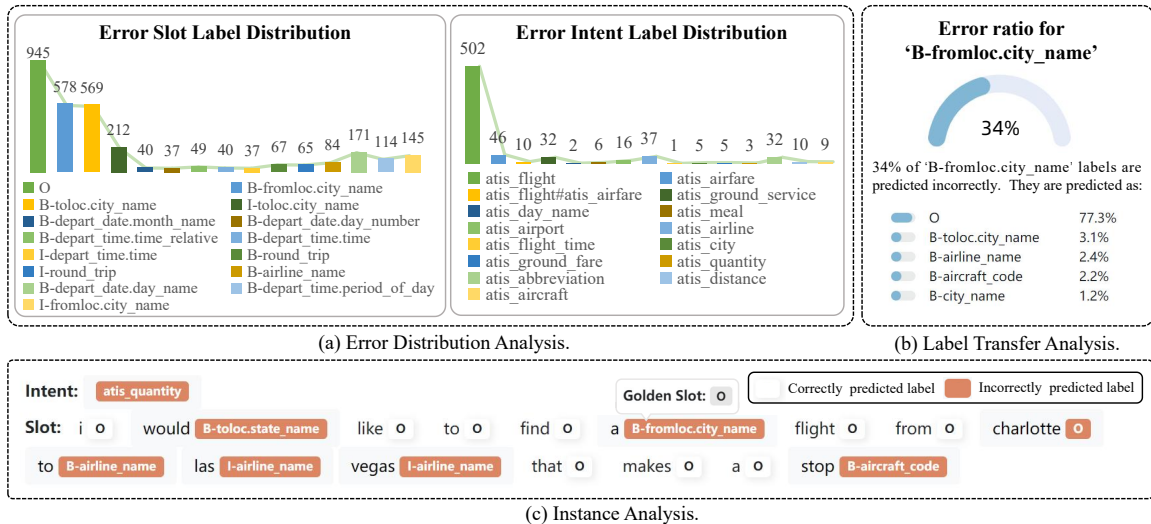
Error Slot Label Distribution

945 578 569 212 40 37 49 40 37 67 65 84 171 114 145

O
B-fromloc.city_name
B-toloc.city_name
I-toloc.city_name
B-depart_date.month_name
B-depart_date.day_number
B-depart_time.time_relative
B-depart_time.time
I-depart_time.time
B-round_trip
I-round_trip
B-airline_name
B-depart_date.day_name
B-depart_time.period_of_day
I-fromloc.city_name

Error Intent Label Distribution

502 46 10 32 2 6 16 37 1 5 5 3 32 10 9

atis_flight
atis_airfare
atis_flight#atis_airfare
atis_ground_service
atis_day_name
atis_meal
atis_airport
atis_airline
atis_flight_time
atis_city
atis_ground_fare
atis_quantity
atis_abbreviation
atis_distance
atis_aircraft

(a) Error Distribution Analysis.

Error ratio for 'B-fromloc.city_name'

34%

34% of 'B-fromloc.city_name' labels are predicted incorrectly. They are predicted as:

| O | 77.3% |
|---|---|
| B-toloc.city_name | 3.1% |
| B-airline_name | 2.4% |
| B-aircraft_code | 2.2% |
| B-city_name | 1.2% |

(b) Label Transfer Analysis.

Intent: atis_quantity

Golden Slot: O

Correctly predicted label Incorrectly predicted label

Slot: i O would B-toloc.state_name like O to O find O a B-fromloc.city_name flight O from O charlotte O to B-airline_name las I-airline_name vegas I-airline_name that O makes O a O stop B-aircraft_code

(c) Instance Analysis.